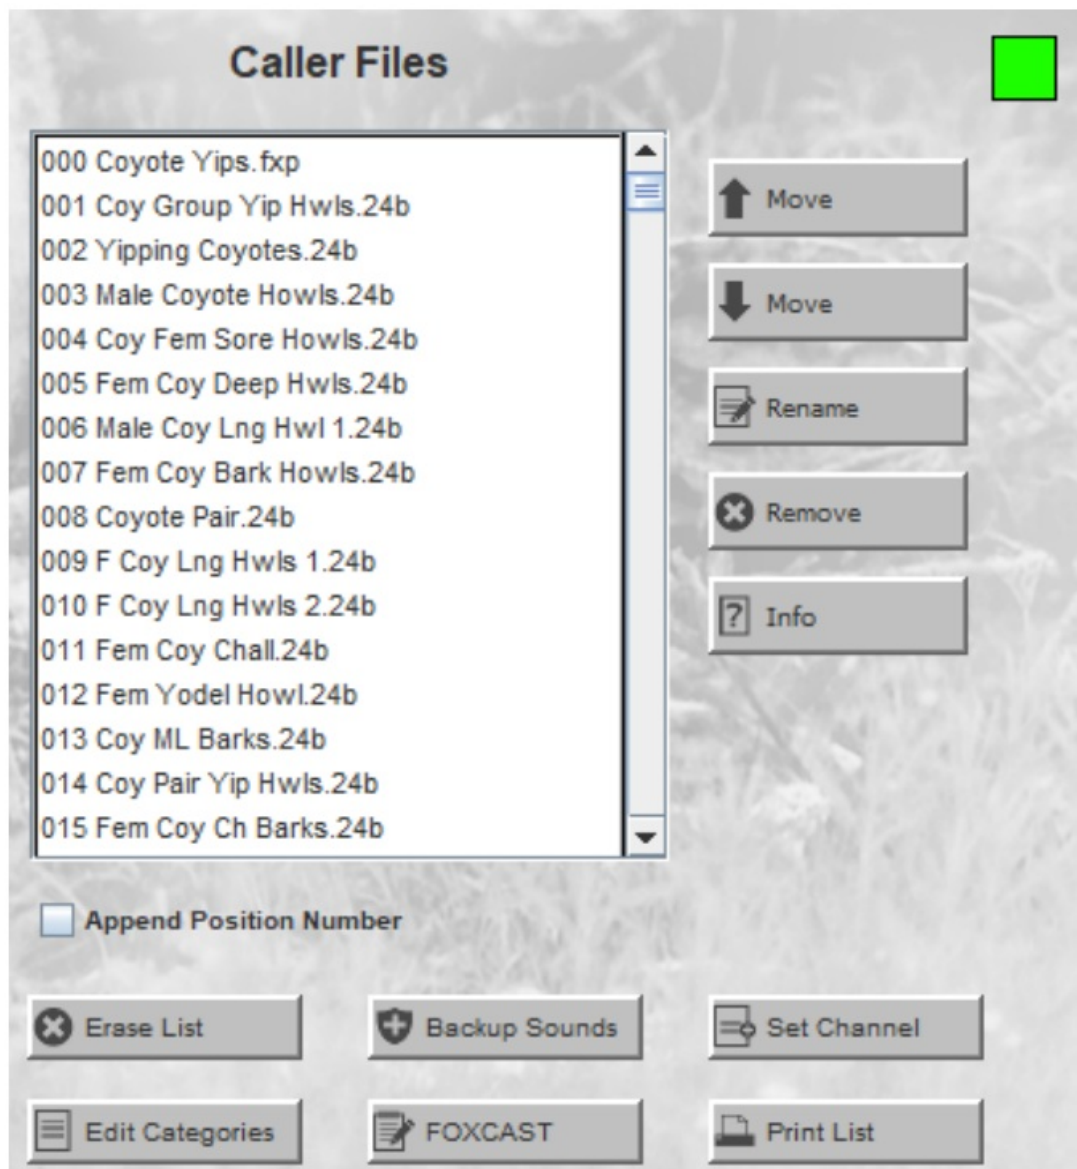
Caller Files

000 Coyote Yips.fxp
001 Coy Group Yip Hwls.24b
002 Yipping Coyotes.24b
003 Male Coyote Howls.24b
004 Coy Fem Sore Howls.24b
005 Fem Coy Deep Hwls.24b
006 Male Coy Lng Hwl 1.24b
007 Fem Coy Bark Howls.24b
008 Coyote Pair.24b
009 F Coy Lng Hwls 1.24b
010 F Coy Lng Hwls 2.24b
011 Fem Coy Chall.24b
012 Fem Yodel Howl.24b
013 Coy ML Barks.24b
014 Coy Pair Yip Hwls.24b
015 Fem Coy Ch Barks.24b

Move
Move
Rename
Remove
Info

Append Position Number

Erase List
Backup Sounds
Set Channel
Edit Categories
FOXCAST
Print List